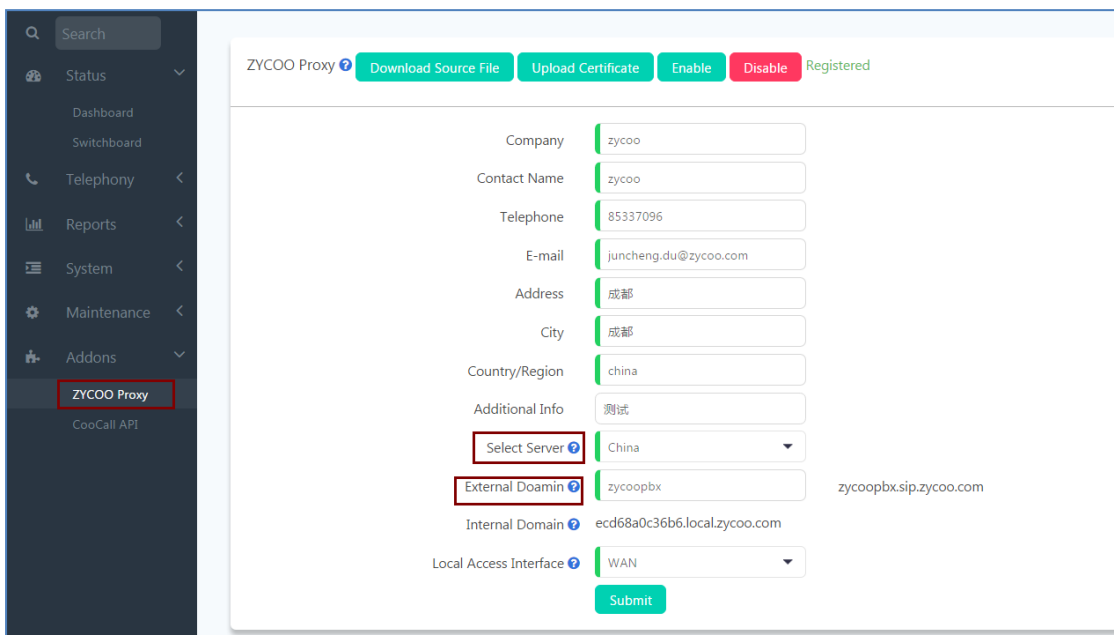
Search

Status

Dashboard

Switchboard

Telephony

Reports

System

Maintenance

Addons

ZYCOO Proxy

CooCall API

ZYCOO Proxy Download Source File Upload Certificate Enable Disable Registered

| | | |
|---|---|---|
| Company | zycoo | |
| Contact Name | zycoo | |
| Telephone | 85337096 | |
| E-mail | juncheng.du@zycoo.com | |
| Address | 成都 | |
| City | 成都 | |
| Country/Region | china | |
| Additional Info | 测试 | |
| Select Server | China | |
| External Doamin | zycoopbx | zycoopbx.sip.zycoo.com |
| Internal Domain | ecd68a0c36b6.local.zycoo.com | |
| Local Access Interface | WAN | |

Submit